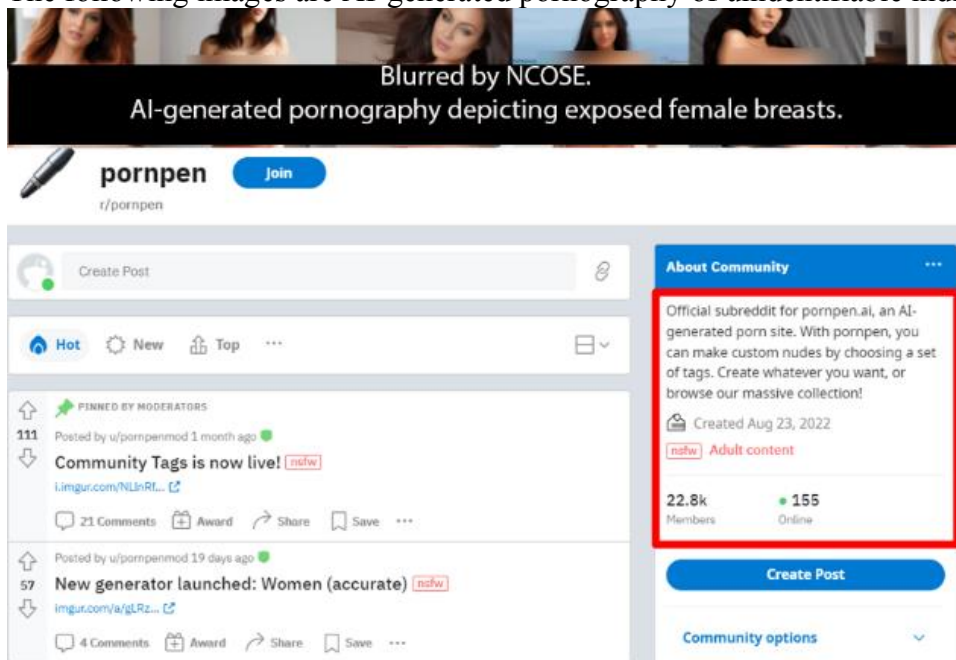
The following images are AI-generated pornography of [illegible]

Blurred by NCOSE.
AI-generated pornography depicting exposed female breasts.

pornpen
Join
r/pornpen

Create Post

Hot New Top ···

PINNED BY MODERATORS
111
Posted by u/pornpenmod 1 month ago
Community Tags is now live! nsfw
i.imgur.com/NLInRf...
21 Comments Award Share Save ···

57
Posted by u/pornpenmod 19 days ago
New generator launched: Women (accurate) nsfw
imgur.com/a/gLRz...
4 Comments Award Share Save ···

About Community ···
Official subreddit for pornpen.ai, an AI-generated porn site. With pornpen, you can make custom nudes by choosing a set of tags. Create whatever you want, or browse our massive collection!
Created Aug 23, 2022
nsfw Adult content
22.8k Members
155 Online
Create Post
Community options